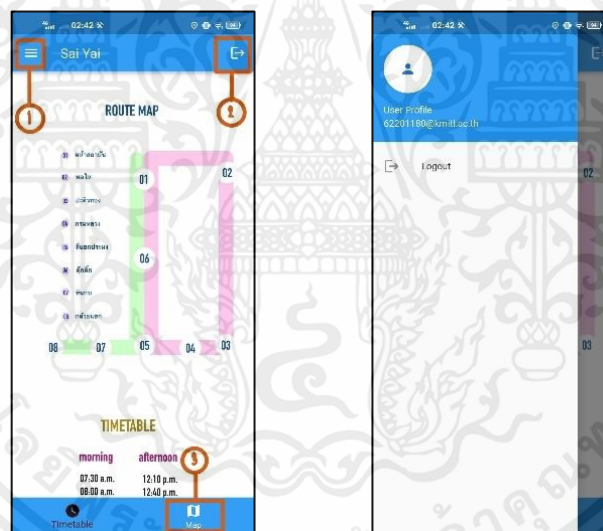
02:42

Sai Yai

1

2

ROUTE MAP

01

02

06

08

07

05

04

03

TIMETABLE

morning

afternoon

3

07:30 a.m.

08:00 a.m.

12:10 p.m.

12:40 p.m.

Timetable

Map

02:42

User Profile

62201180@kmitl.ac.th

Logout

02

03